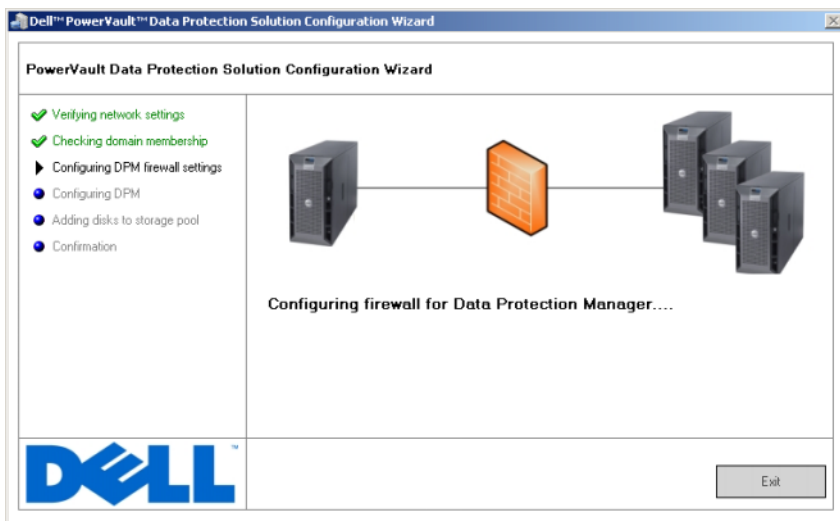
Dell™ PowerVault™ Data Protection Solution Configuration Wizard

PowerVault Data Protection Solution Configuration Wizard

Verifying network settings
Checking domain membership
Configuring DPM firewall settings
Configuring DPM
Adding disks to storage pool
Confirmation

Configuring firewall for Data Protection Manager....

DELL™

Exit